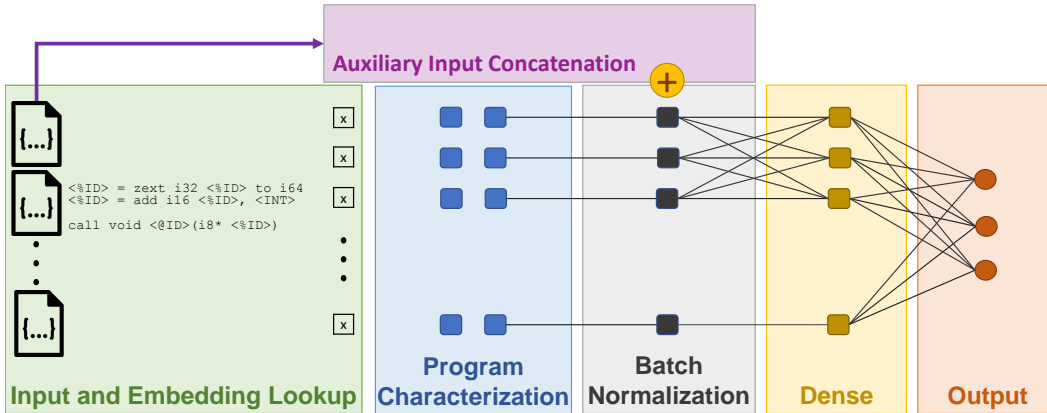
Auxiliary Input Concatenation

+

{...}

{...}

{...}

<%ID> = zext i32 <%ID> to i64
<%ID> = add i16 <%ID>, <INT>

call void <@ID>(i8* <%ID>)

x

x

x

x

Input and Embedding Lookup

Program Characterization

Batch Normalization

Dense

Output